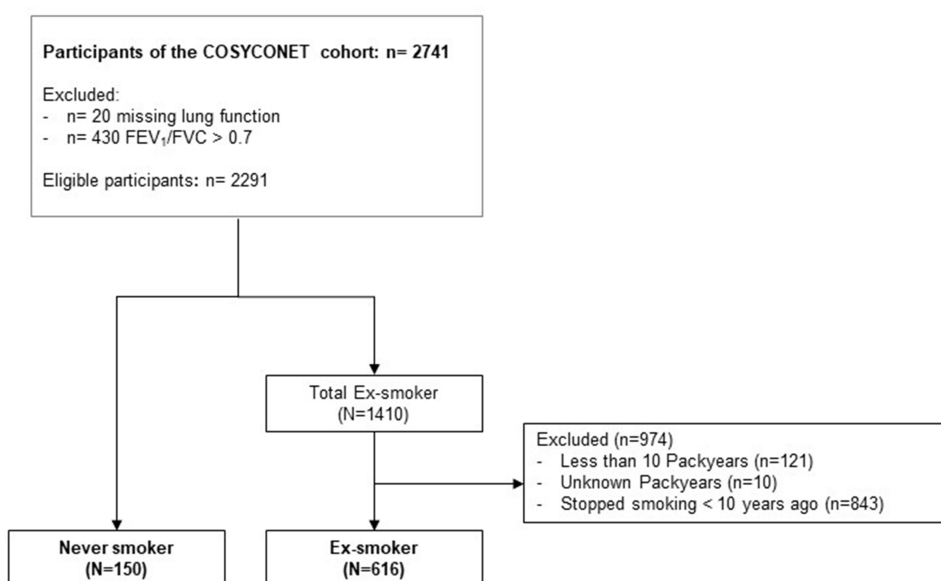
**Participants of the COSYCONET cohort: n= 2741**

Excluded:
- n= 20 missing lung function
- n= 430 $FEV_1$/FVC > 0.7

Eligible participants: n= 2291

Total Ex-smoker (N=1410)

Excluded (n=974)
- Less than 10 Packyears (n=121)
- Unknown Packyears (n=10)
- Stopped smoking < 10 years ago (n=843)

**Never smoker (N=150)**

**Ex-smoker (N=616)**